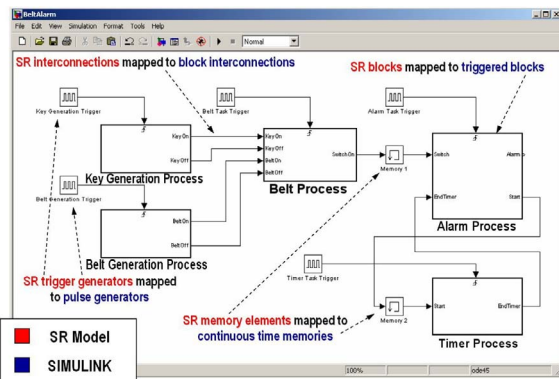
BeltAlarm

File Edit View Simulation Format Tools Help

Normal

SR interconnections mapped to block interconnections

SR blocks mapped to triggered blocks

Key Generation Trigger

Belt Task Trigger

Alarm Task Trigger

Key On

Key Off

Key Generation Process

Key On

Key Off

Belt On

Belt Off

Switch On

Belt Process

Memory 1

Switch

Alarm

EndTimer

Start

Alarm Process

Belt Generation Trigger

Belt On

Belt Off

Belt Generation Process

SR trigger generators mapped to pulse generators

Timer Task Trigger

SR memory elements mapped to continuous time memories

Memory 2

Start

EndTimer

Timer Process

SR Model

SIMULINK

100%

ode45